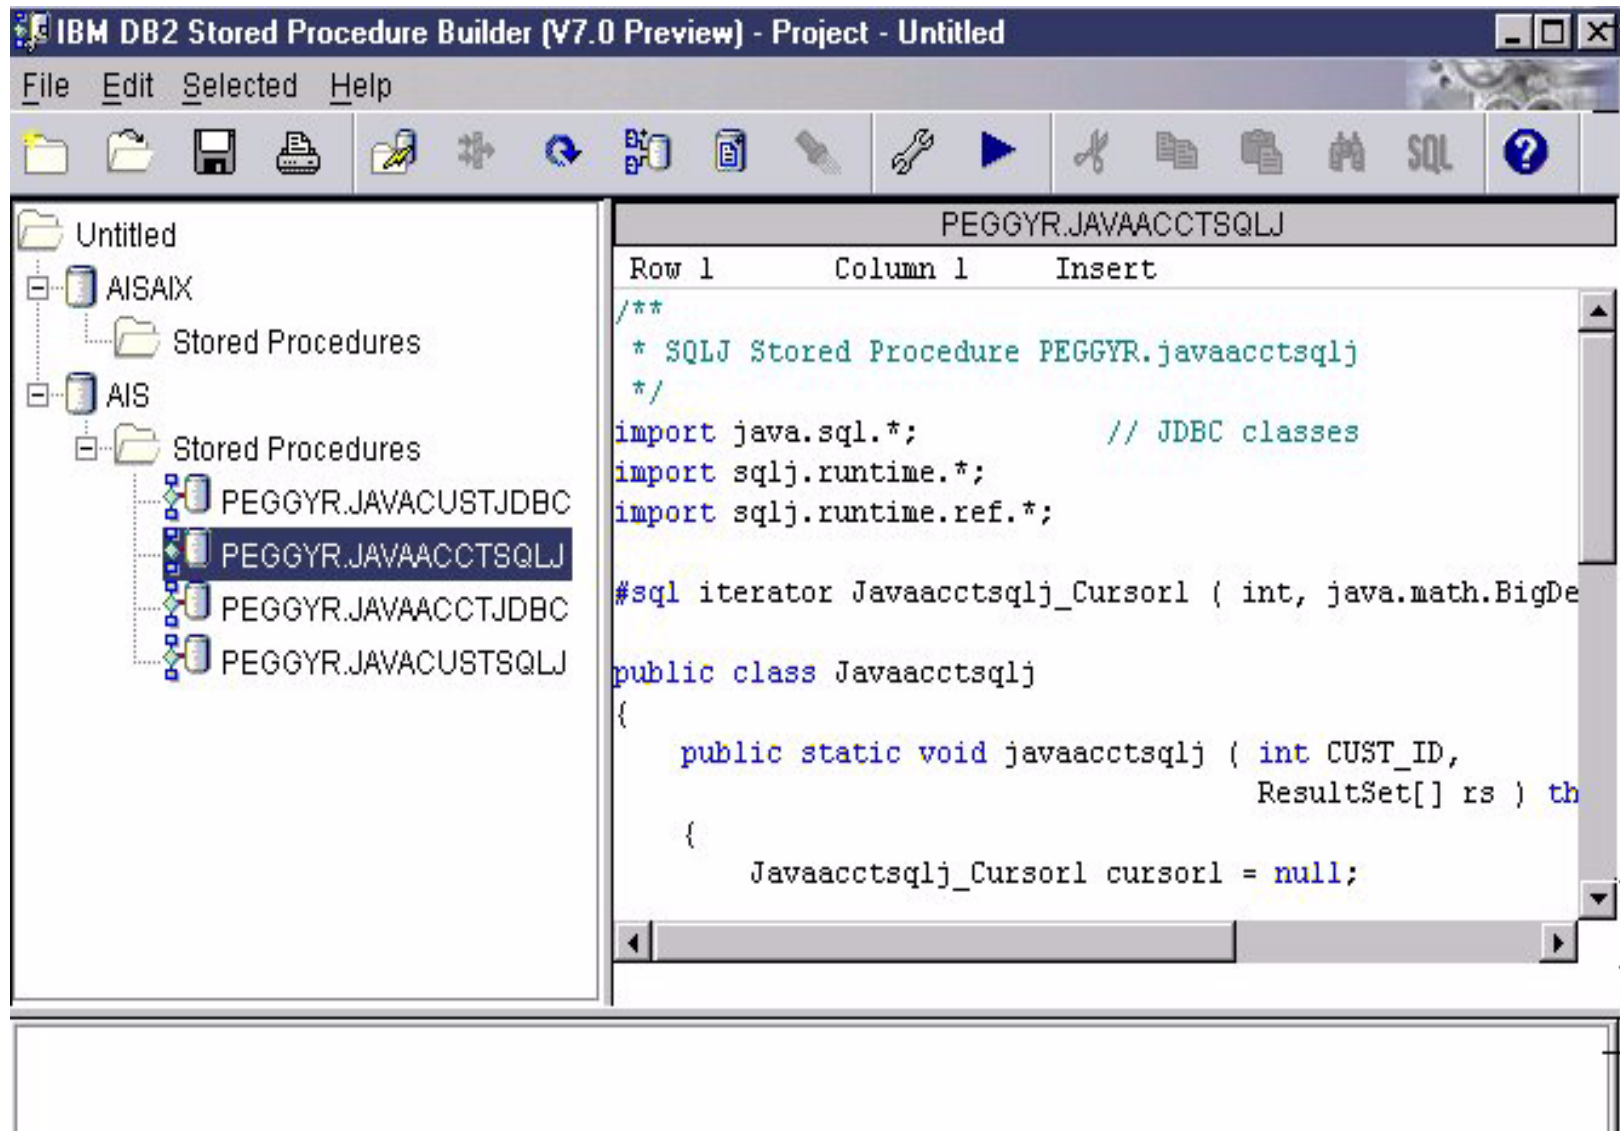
IBM DB2 Stored Procedure Builder (V7.0 Preview) - Project - Untitled

File Edit Selected Help

SQL

Untitled
AISAIX
Stored Procedures
AIS
Stored Procedures
PEGGYR.JAVACUSTJDBC
PEGGYR.JAVAACCTSQLJ
PEGGYR.JAVAACCTJDBC
PEGGYR.JAVACUSTSQLJ

PEGGYR.JAVAACCTSQLJ

Row 1 Column 1 Insert

/**
 * SQLJ Stored Procedure PEGGYR.javaacctsqlj
 */
import java.sql.*; // JDBC classes
import sqlj.runtime.*;
import sqlj.runtime.ref.*;

#sql iterator Javaacctsqlj_Cursor1 ( int, java.math.BigDe

public class Javaacctsqlj
{
 public static void javaacctsqlj ( int CUST_ID,
 ResultSet[] rs ) th
 {
 Javaacctsqlj_Cursor1 cursor1 = null;